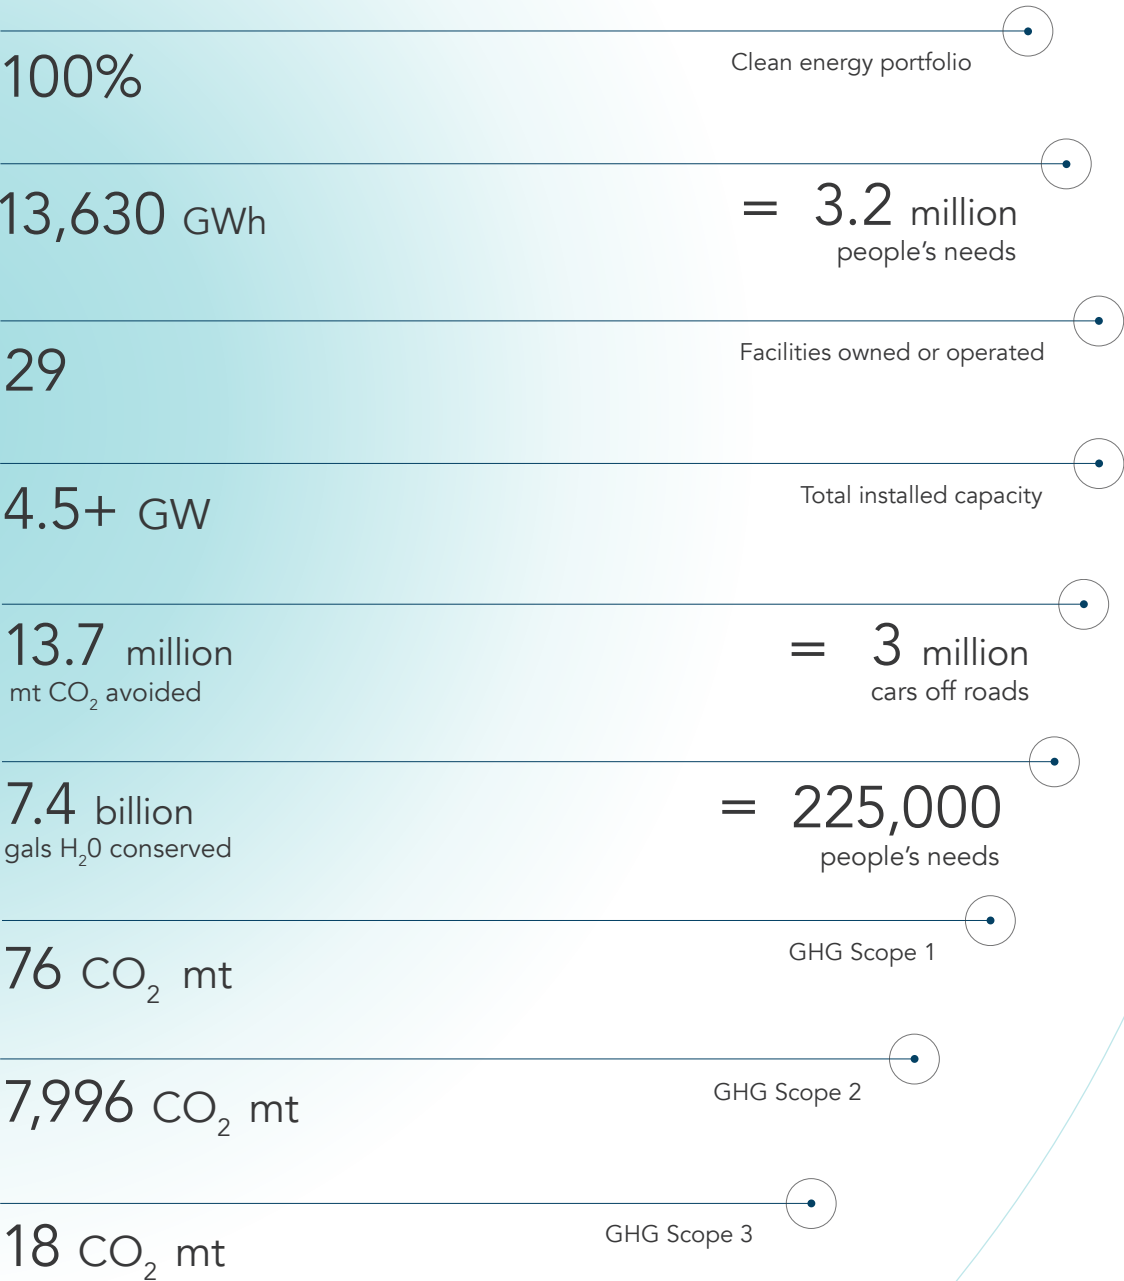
100%

Clean energy portfolio

13,630 GWh

= 3.2 million people's needs

29

Facilities owned or operated

4.5+ GW

Total installed capacity

13.7 million mt $CO_2$ avoided

= 3 million cars off roads

7.4 billion gals $H_20$ conserved

= 225,000 people's needs

76 $CO_2$ mt

GHG Scope 1

7,996 $CO_2$ mt

GHG Scope 2

18 $CO_2$ mt

GHG Scope 3